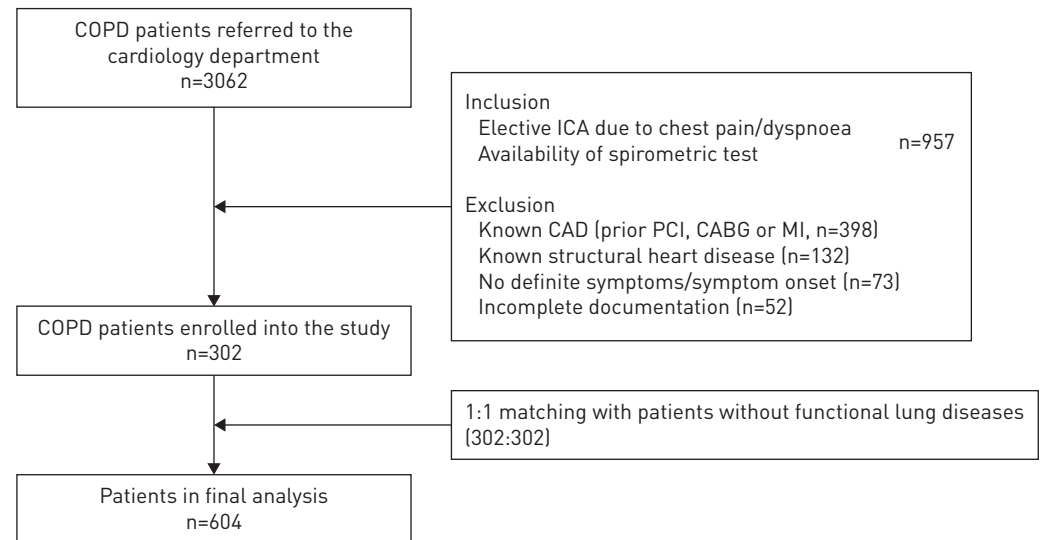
COPD patients referred to the cardiology department
n=3062

Inclusion
Elective ICA due to chest pain/dyspnoea
Availability of spirometric test
n=957

Exclusion
Known CAD (prior PCI, CABG or MI, n=398)
Known structural heart disease (n=132)
No definite symptoms/symptom onset (n=73)
Incomplete documentation (n=52)

COPD patients enrolled into the study
n=302

1:1 matching with patients without functional lung diseases (302:302)

Patients in final analysis
n=604